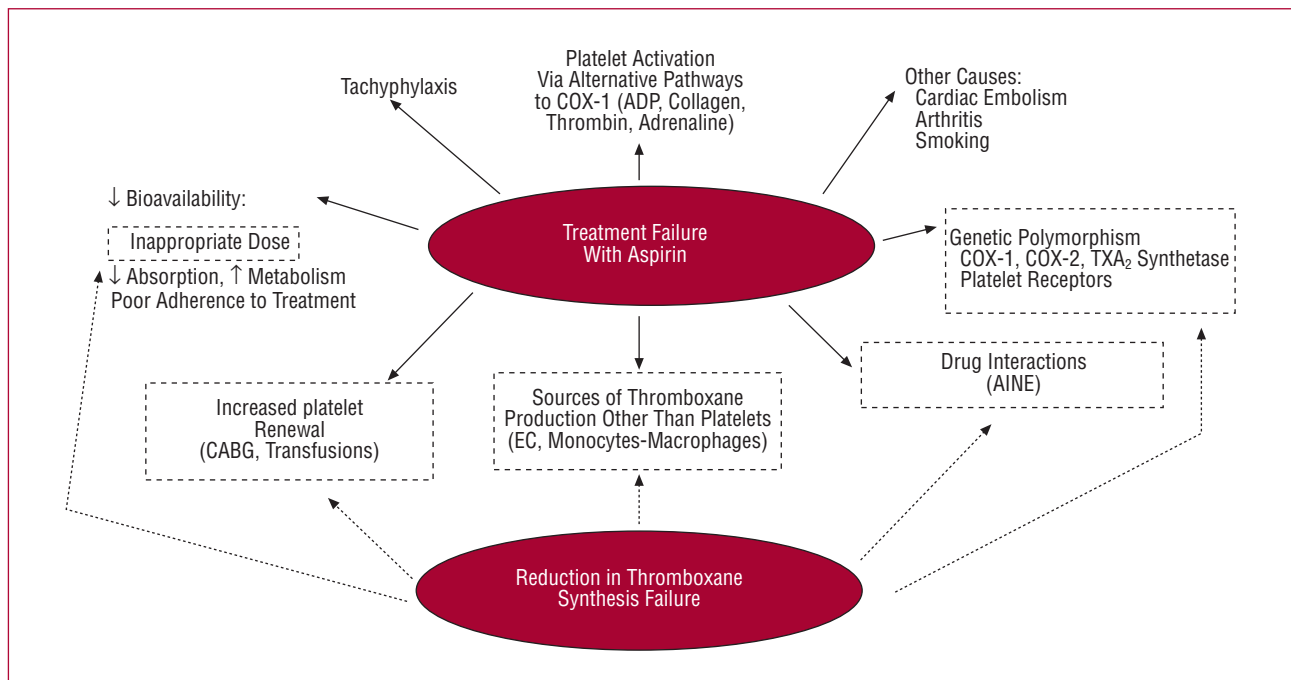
Tachyphylaxis

Platelet Activation
Via Alternative Pathways
to COX-1 (ADP, Collagen,
Thrombin, Adrenaline)

Other Causes:
Cardiac Embolism
Arthritis
Smoking

↓ Bioavailability:
Inappropriate Dose
↓ Absorption, ↑ Metabolism
Poor Adherence to Treatment

Treatment Failure
With Aspirin

Genetic Polymorphism
COX-1, COX-2, $TXA_2$ Synthetase
Platelet Receptors

Increased platelet
Renewal
(CABG, Transfusions)

Sources of Thromboxane
Production Other Than Platelets
(EC, Monocytes-Macrophages)

Drug Interactions
(AINE)

Reduction in Thromboxane
Synthesis Failure